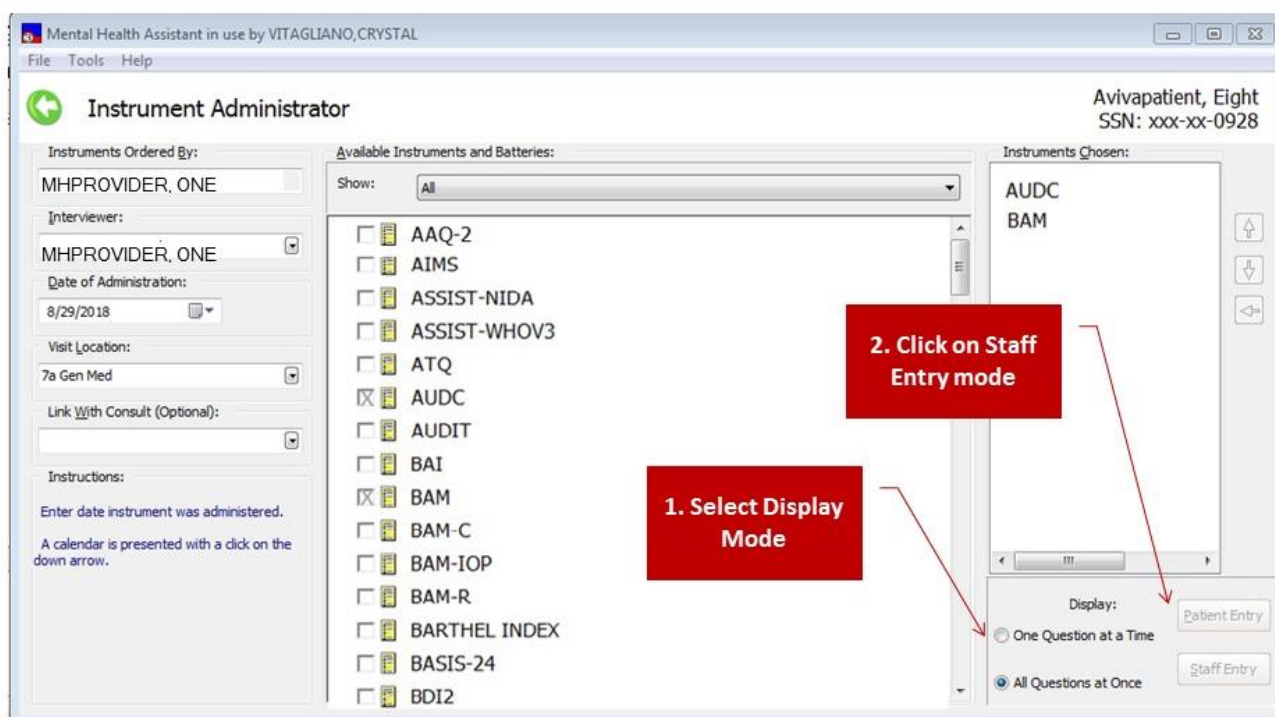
Mental Health Assistant in use by VITAGLIANO,CRYSTAL

File Tools Help

Instrument Administrator

Avivapatient, Eight
SSN: xxx-xx-0928

Instruments Ordered By:
MHPROVIDER, ONE

Interviewer:
MHPROVIDER, ONE

Date of Administration:
8/29/2018

Visit Location:
7a Gen Med

Link With Consult (Optional):

Instructions:
Enter date instrument was administered.

A calendar is presented with a click on the down arrow.

Available Instruments and Batteries:
Show: All

AAQ-2
AIMS
ASSIST-NIDA
ASSIST-WHOV3
ATQ
AUDC
AUDIT
BAI
BAM
BAM-C
BAM-IOP
BAM-R
BARTHEL INDEX
BASIS-24
BDI2

Instruments Chosen:
AUDC
BAM

2. Click on Staff Entry mode

1. Select Display Mode

Display:
Patient Entry
One Question at a Time
Staff Entry
All Questions at Once